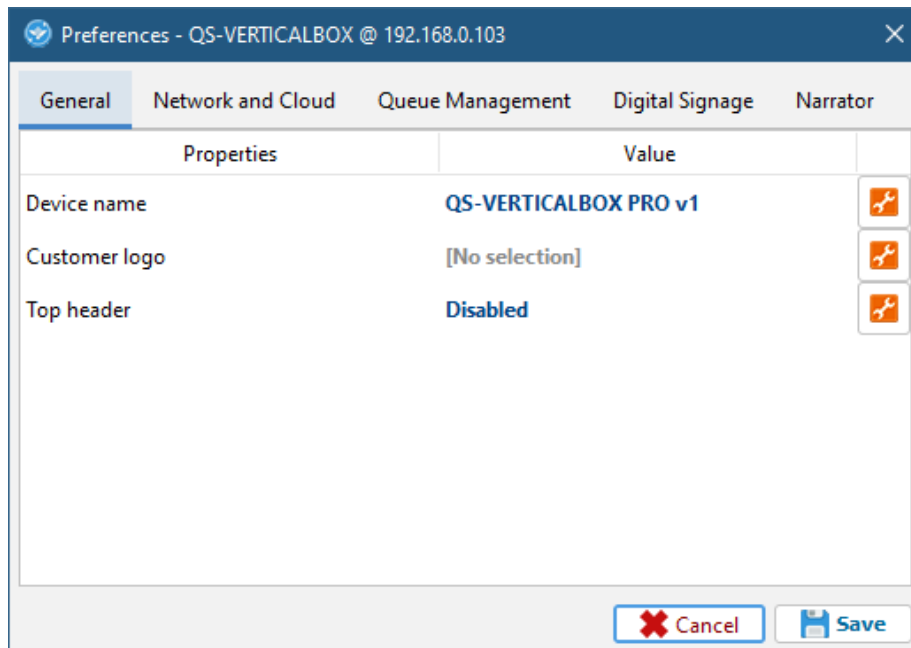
Preferences - QS-VERTICALBOX @ 192.168.0.103

General | Network and Cloud | Queue Management | Digital Signage | Narrator

| Properties | Value |
|---|---|
| Device name | QS-VERTICALBOX PRO v1 |
| Customer logo | [No selection] |
| Top header | Disabled |

Cancel
Save